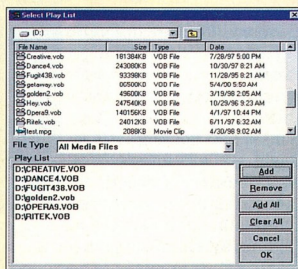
Select Play List

(D:)

| File Name | Size | Type | Date |
|---|---|---|---|
| Creative.vob | 181384KB | VOB File | 7/28/97 5:00 PM |
| Dance4.vob | 243080KB | VOB File | 10/30/97 8:21 AM |
| Fugit438.vob | 93398KB | VOB File | 11/28/95 8:21 AM |
| getaway.vob | 80500KB | VOB File | 5/4/00 5:50 AM |
| golden2.vob | 49600KB | VOB File | 3/19/98 2:05 AM |
| Hey.vob | 247540KB | VOB File | 10/29/96 9:23 AM |
| Opera9.vob | 140156KB | VOB File | 4/1/97 10:44 PM |
| Ritek.vob | 24012KB | VOB File | 6/11/97 6:32 AM |
| test.mpg | 2088KB | Movie Clip | 4/30/98 9:02 AM |

File Type All Media Files

Play List

D:\CREATIVE.VOB
D:\DANCE4.VOB
D:\FUGIT438.VOB
D:\golden2.vob
D:\OPERA9.VOB
D:\RITEK.VOB

Add
Remove
Add All
Clear All
Cancel
OK